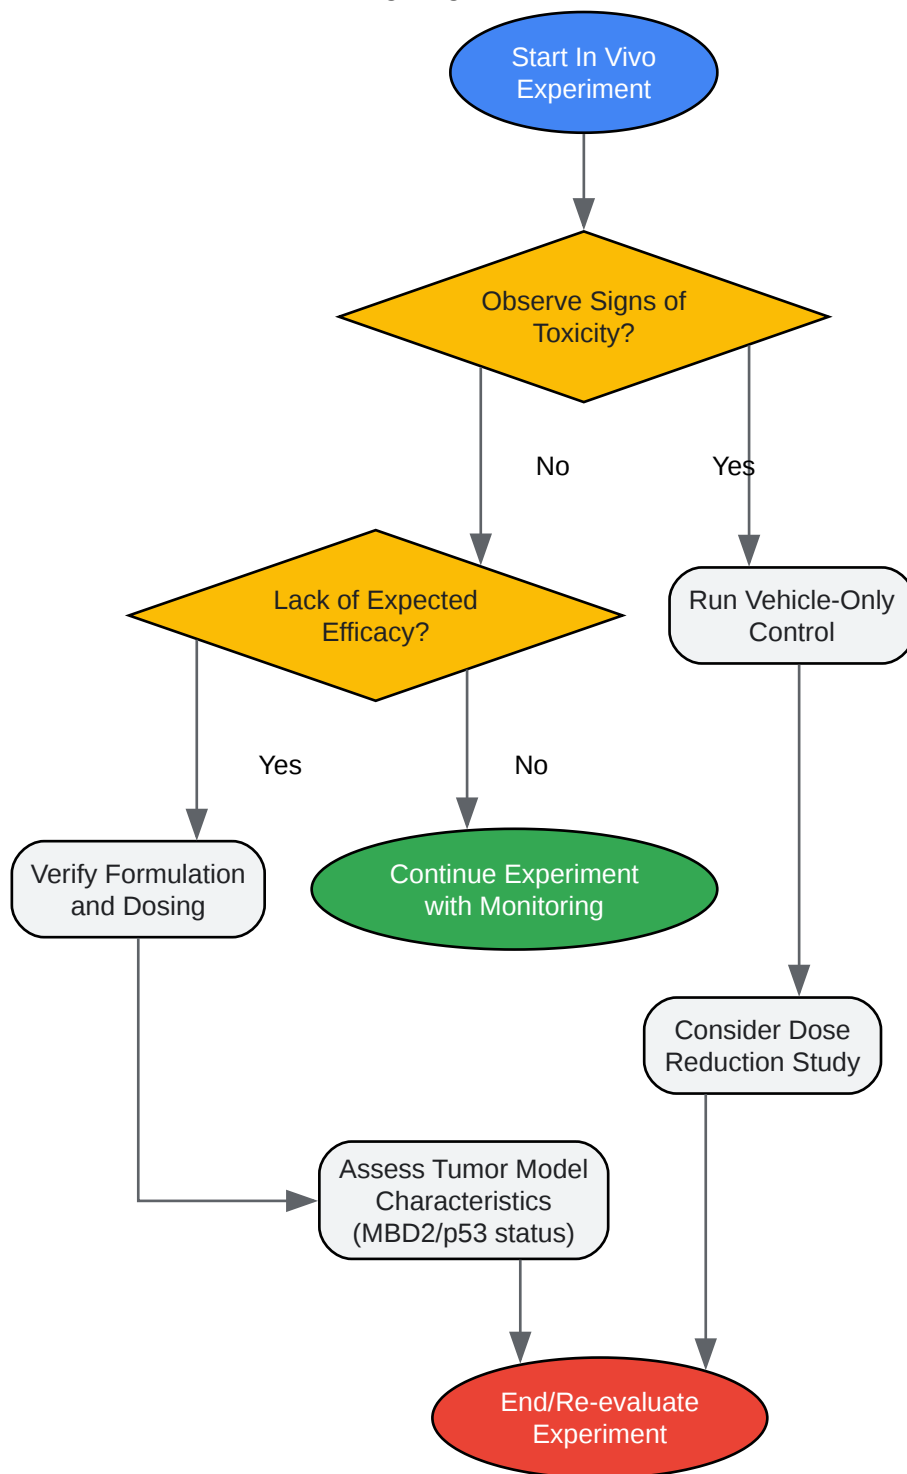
Start In Vivo Experiment

Observe Signs of Toxicity?

No

Yes

Lack of Expected Efficacy?

Run Vehicle-Only Control

Yes

No

Verify Formulation and Dosing

Continue Experiment with Monitoring

Consider Dose Reduction Study

Assess Tumor Model Characteristics (MBD2/p53 status)

End/Re-evaluate Experiment